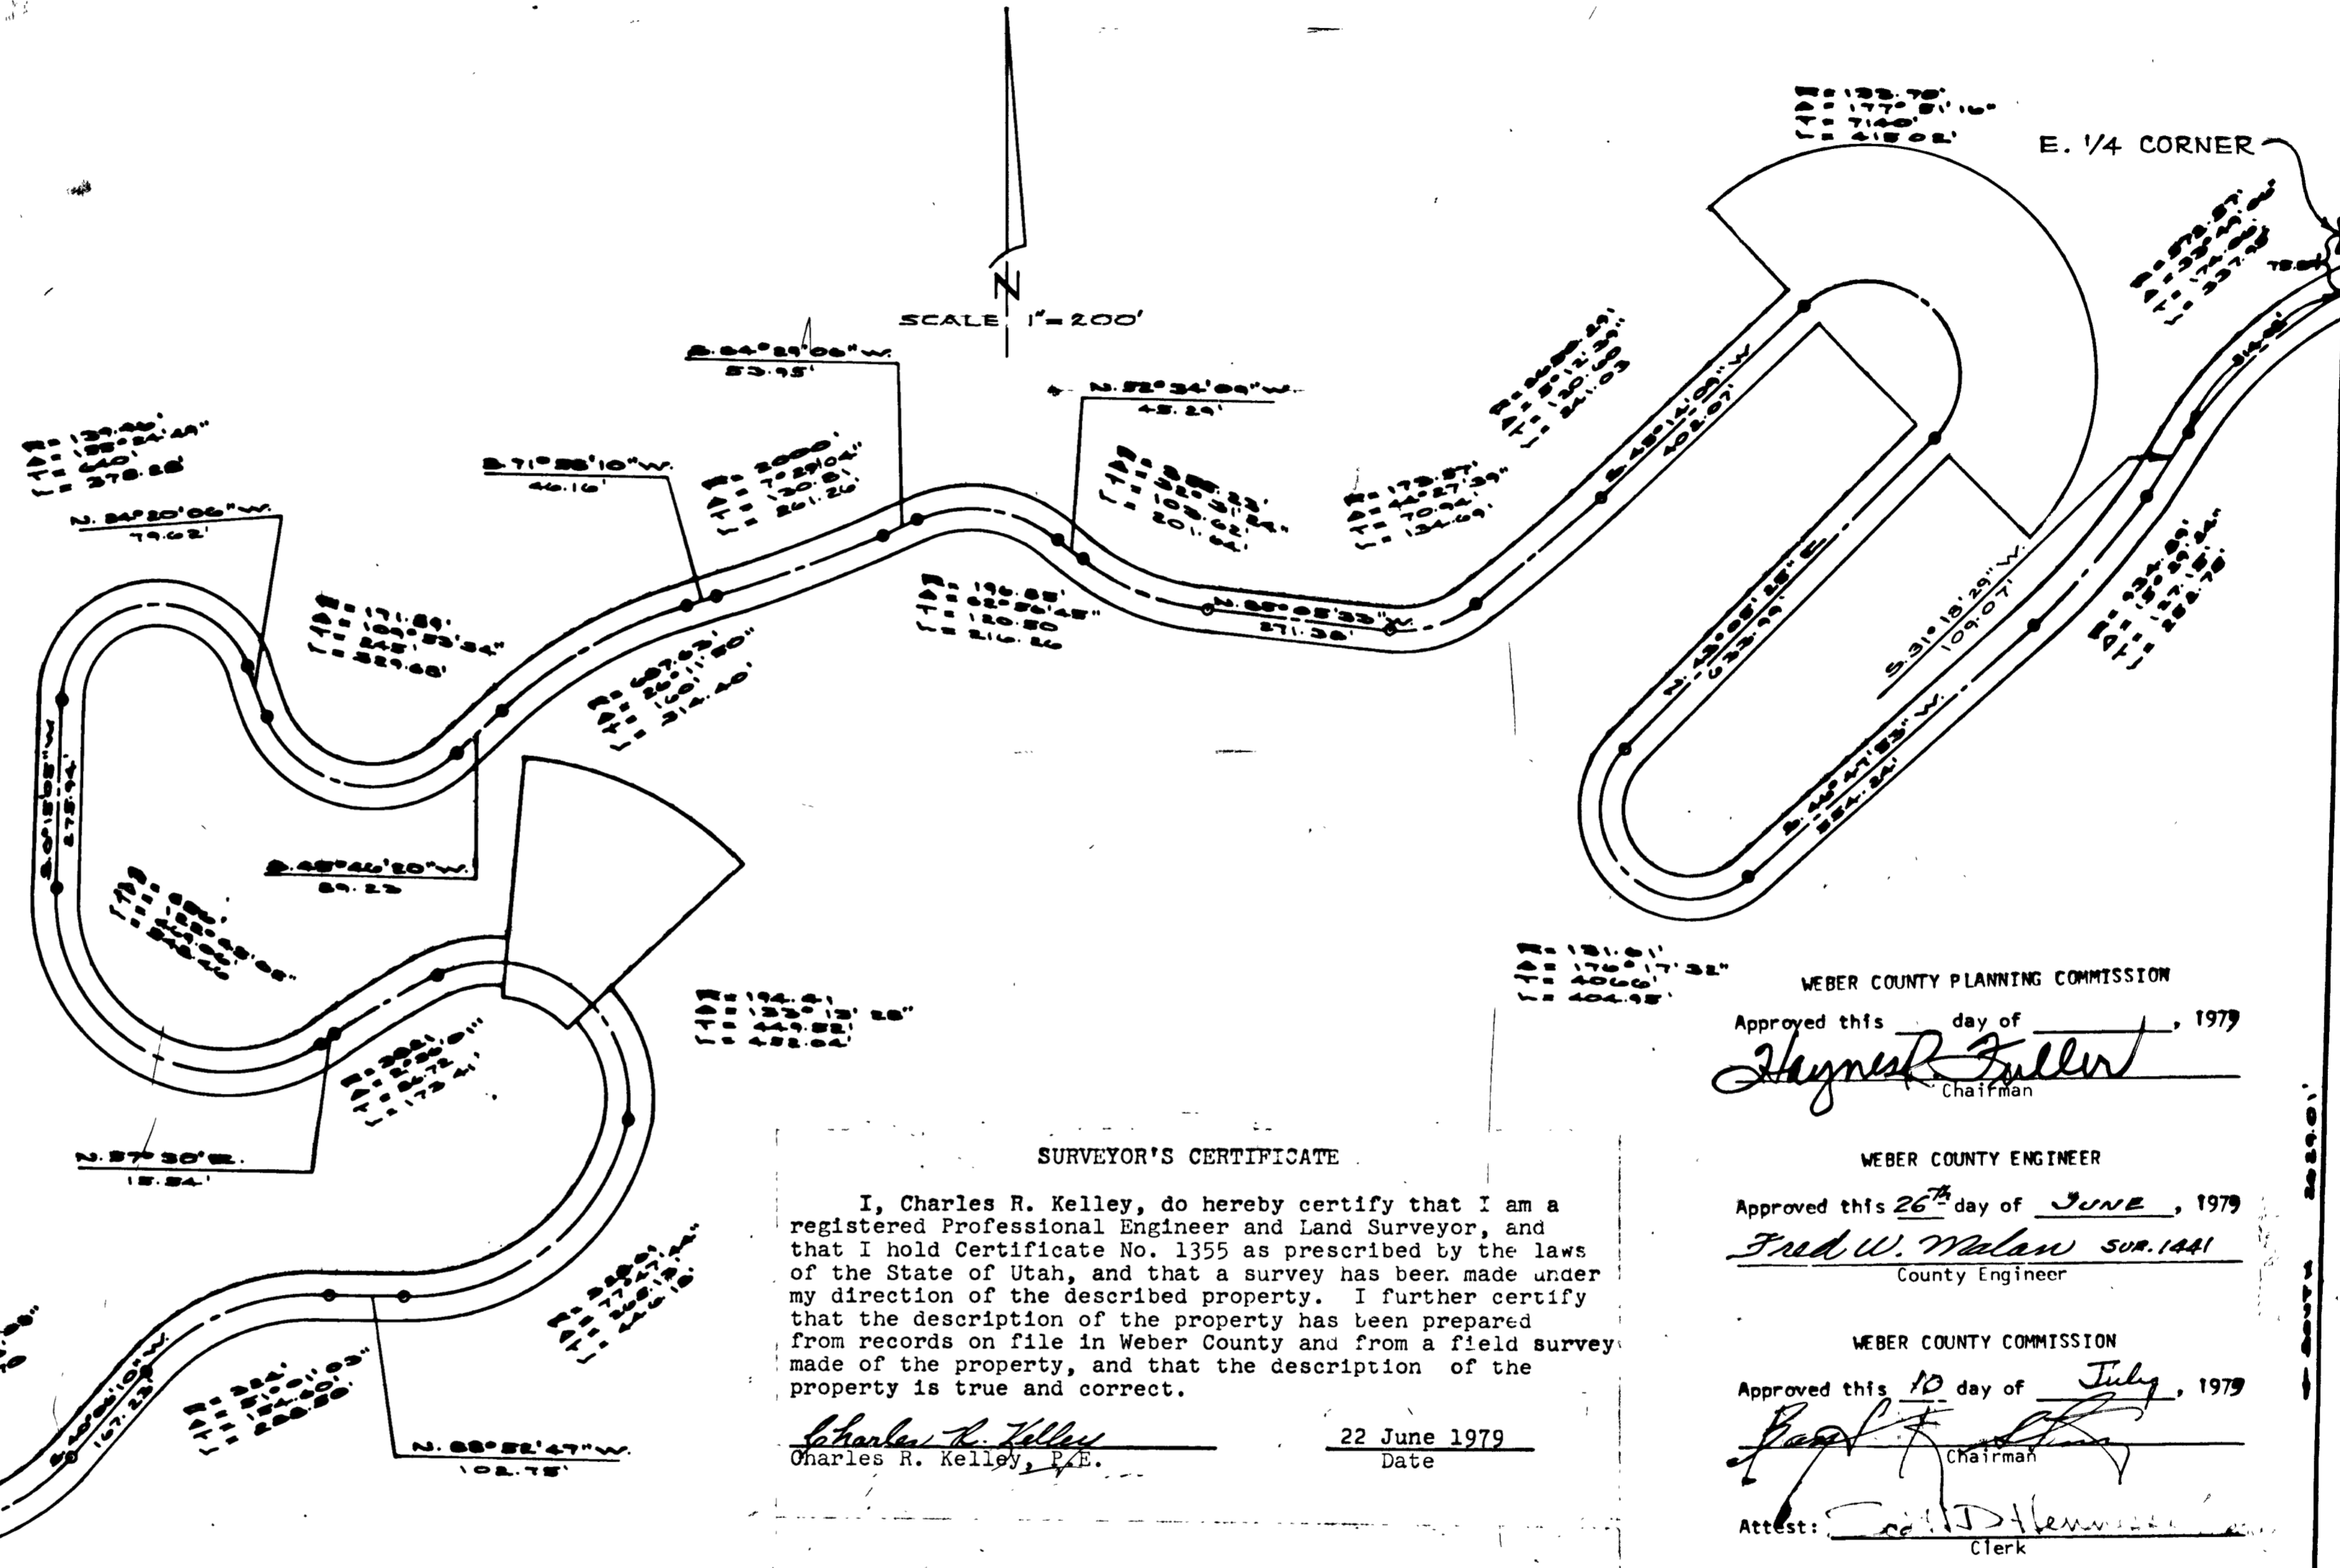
E. 1/4 CORNER

SCALE 1"=200'

S. 84°29'06" W.
53.95'

N. 52°34'09" W.
45.29'

S. 71°55'10" W.
46.16'

N. 84°20'06" W.
79.62'

S. 48°46'20" W.
59.23

N. 37°30' E.
15.54'

N. 88°52'47" W.
102.75'

N. 88°05'33" W.
271.38'

N. 43°05'25" E.
433.93'

S. 31°18'29" W.
109.07'

S. 46°47'53" W.
354.34'

167.23'

R = 1000'
$\Delta$ = 7°29'04"
T = 130.81
L = 261.26

R = 190.85'
$\Delta$ = 62°56'45"
T = 120.50
L = 216.26

R = 171.89'
$\Delta$ = 109°53'34"
T = 245'
L = 329.68'

R = 131.61'
$\Delta$ = 176°17'32"
T = 4060'
L = 404.95'

R = 194.61'
$\Delta$ = 133°13'28"
T = 449.55'
L = 452.04'

R = 133.78'
$\Delta$ = 177°51'16"
T = 7140'
L = 415.02'

R = 173.57'
$\Delta$ = 44°27'39"
T = 70.94'
L = 134.69'

SURVEYOR'S CERTIFICATE

I, Charles R. Kelley, do hereby certify that I am a registered Professional Engineer and Land Surveyor, and that I hold Certificate No. 1355 as prescribed by the laws of the State of Utah, and that a survey has been made under my direction of the described property. I further certify that the description of the property has been prepared from records on file in Weber County and from a field survey made of the property, and that the description of the property is true and correct.

Charles R. Kelley
Charles R. Kelley, P.E.

22 June 1979
Date

WEBER COUNTY PLANNING COMMISSION

Approved this ___ day of ______, 1979
Haynes R. Fuller
Chairman

WEBER COUNTY ENGINEER

Approved this 26th day of June, 1979
Fred W. Malan SUR. 1441
County Engineer

WEBER COUNTY COMMISSION

Approved this 10 day of July, 1979
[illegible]
Chairman

Attest: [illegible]
Clerk